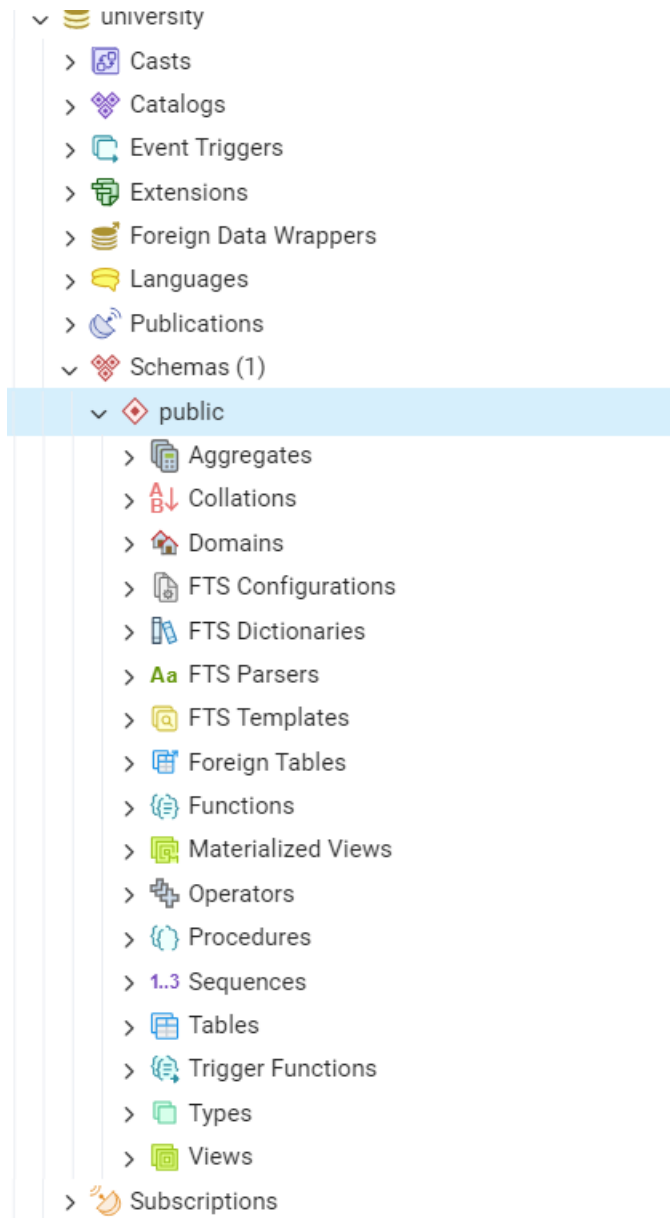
university
Casts
Catalogs
Event Triggers
Extensions
Foreign Data Wrappers
Languages
Publications
Schemas (1)
public
Aggregates
Collations
Domains
FTS Configurations
FTS Dictionaries
FTS Parsers
FTS Templates
Foreign Tables
Functions
Materialized Views
Operators
Procedures
Sequences
Tables
Trigger Functions
Types
Views
Subscriptions